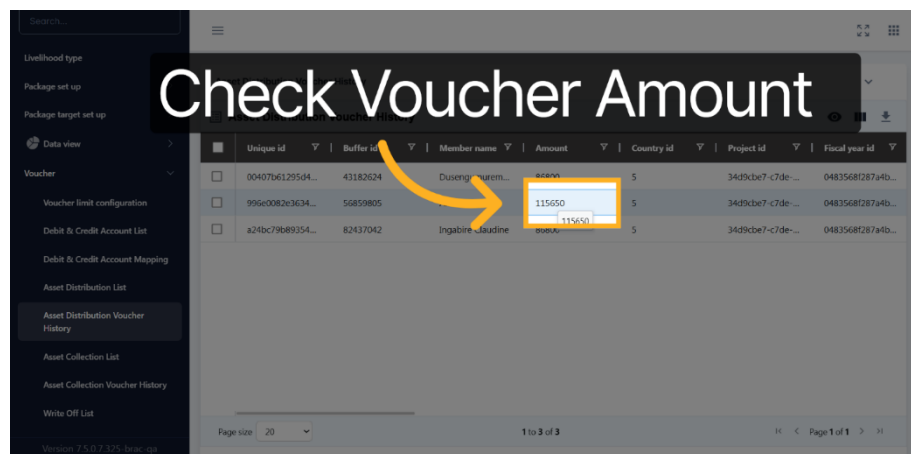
Search...

Livelihood type

Package set up

Package target set up

Data view

Voucher

Voucher limit configuration

Debit & Credit Account List

Debit & Credit Account Mapping

Asset Distribution List

Asset Distribution Voucher History

Asset Collection List

Asset Collection Voucher History

Write Off List

Version 7.5.0.2.325-brac-qa

Check Voucher Amount

Asset Distribution Voucher History

| | Unique id | Buffer id | Member name | Amount | Country id | Project id | Fiscal year id |
|---|---|---|---|---|---|---|---|
| | 00407b61295d4... | 43182624 | Dusengimurem... | 86800 | 5 | 34d9cbe7-c7de-... | 0483568f287a4b... |
| | 996e0082e3634... | 56859805 | | 115650 | 5 | 34d9cbe7-c7de-... | 0483568f287a4b... |
| | a24bc79b89354... | 82437042 | Ingabire Claudine | 86800 | 5 | 34d9cbe7-c7de-... | 0483568f287a4b... |

115650

Page size 20

1 to 3 of 3

Page 1 of 1